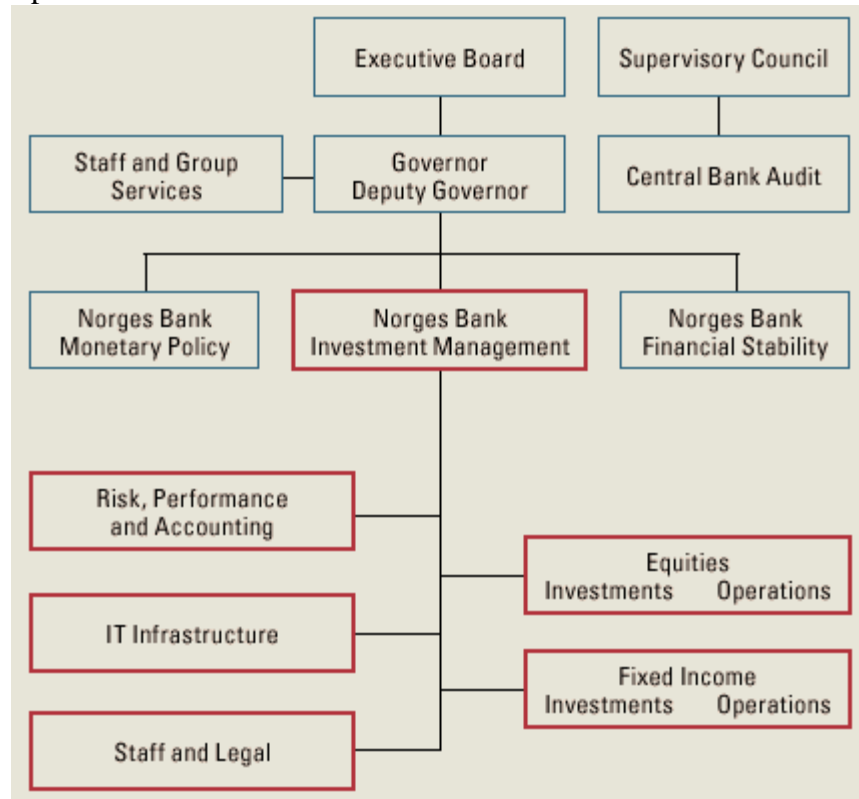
Executive Board

Supervisory Council

Staff and Group Services

Governor
Deputy Governor

Central Bank Audit

Norges Bank Monetary Policy

Norges Bank Investment Management

Norges Bank Financial Stability

Risk, Performance and Accounting

Equities
Investments Operations

IT Infrastructure

Fixed Income
Investments Operations

Staff and Legal